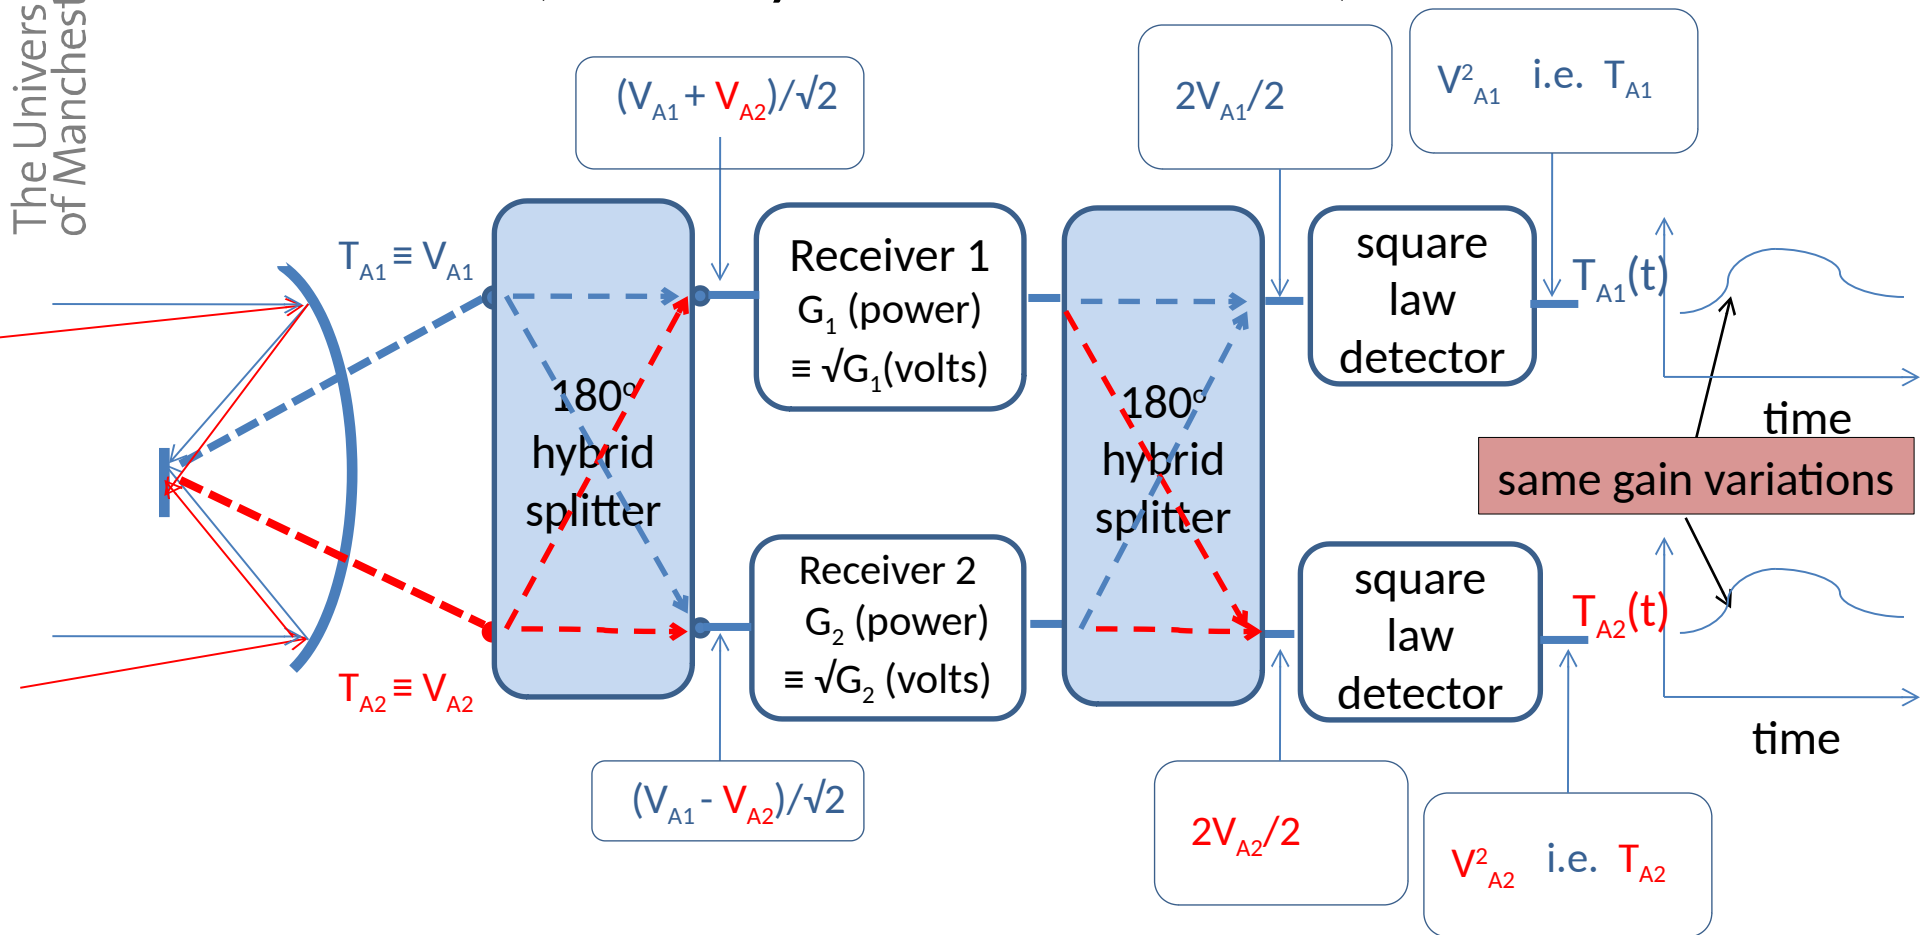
The Univers of Manchest

$(V_{A1} + V_{A2})/\sqrt{2}$

$2V_{A1}/2$

$V^2_{A1}$ i.e. $T_{A1}$

$T_{A1} \equiv V_{A1}$

180° hybrid splitter

Receiver 1
$G_1$ (power)
$\equiv \sqrt{G_1}$(volts)

180° hybrid splitter

square law detector

$T_{A1}(t)$

time

same gain variations

Receiver 2
$G_2$ (power)
$\equiv \sqrt{G_2}$ (volts)

square law detector

$T_{A2}(t)$

$T_{A2} \equiv V_{A2}$

time

$(V_{A1} - V_{A2})/\sqrt{2}$

$2V_{A2}/2$

$V^2_{A2}$ i.e. $T_{A2}$